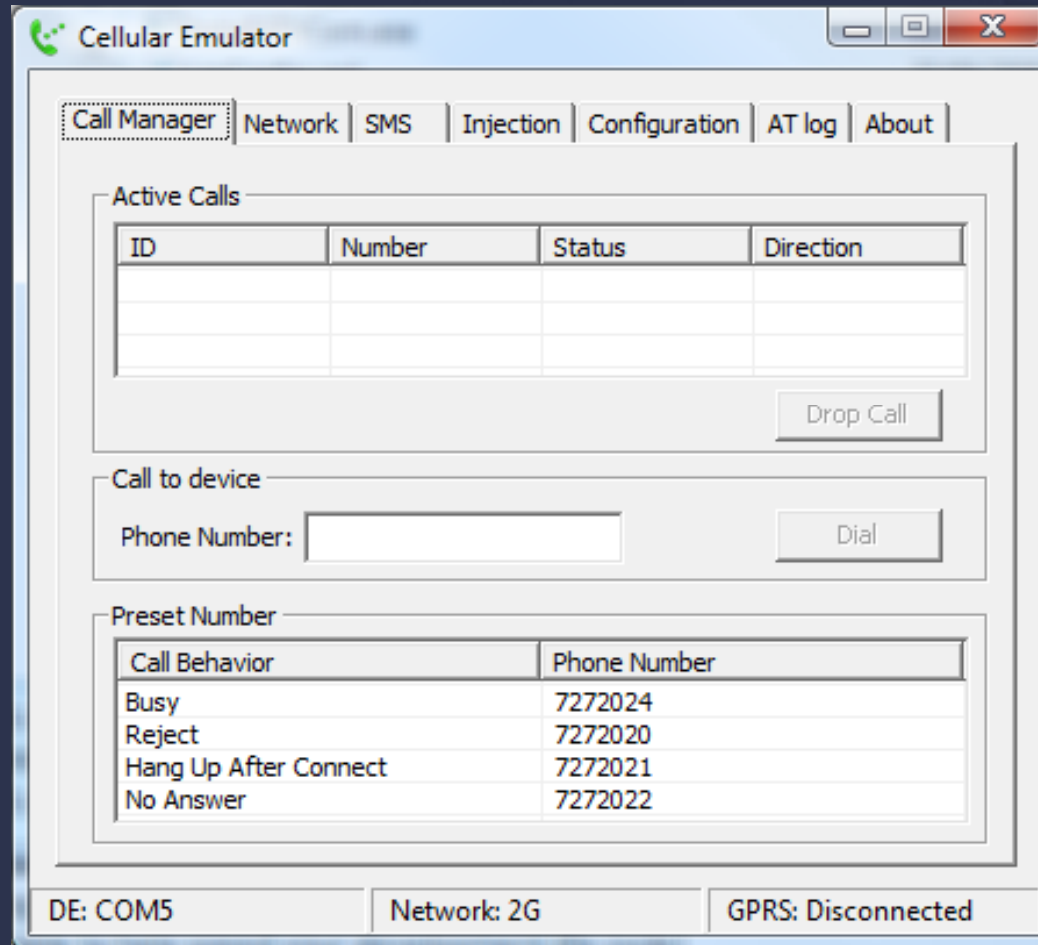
Cellular Emulator

Call Manager | Network | SMS | Injection | Configuration | AT log | About

Active Calls

| ID | Number | Status | Direction |
|---|---|---|---|
| | | | |

Drop Call

Call to device

Phone Number:

Dial

Preset Number

| Call Behavior | Phone Number |
|---|---|
| Busy | 7272024 |
| Reject | 7272020 |
| Hang Up After Connect | 7272021 |
| No Answer | 7272022 |

DE: COM5 | Network: 2G | GPRS: Disconnected